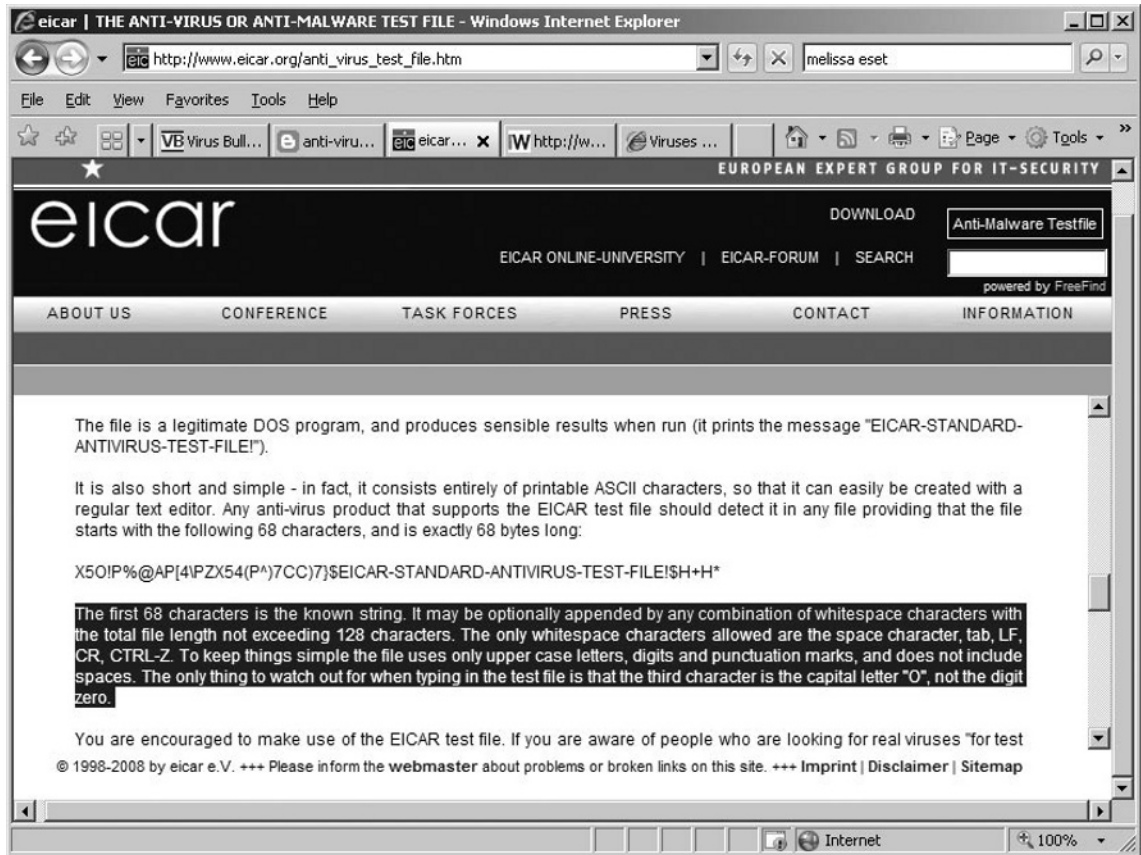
eicar | THE ANTI-VIRUS OR ANTI-MALWARE TEST FILE - Windows Internet Explorer

http://www.eicar.org/anti_virus_test_file.htm

melissa eset

File Edit View Favorites Tools Help

VB Virus Bull... anti-viru... eicar... W http://w... Viruses ...

Page Tools

EUROPEAN EXPERT GROUP FOR IT-SECURITY

eicar

DOWNLOAD

Anti-Malware Testfile

EICAR ONLINE-UNIVERSITY | EICAR-FORUM | SEARCH

powered by FreeFind

ABOUT US CONFERENCE TASK FORCES PRESS CONTACT INFORMATION

The file is a legitimate DOS program, and produces sensible results when run (it prints the message "EICAR-STANDARD-ANTIVIRUS-TEST-FILE!").

It is also short and simple - in fact, it consists entirely of printable ASCII characters, so that it can easily be created with a regular text editor. Any anti-virus product that supports the EICAR test file should detect it in any file providing that the file starts with the following 68 characters, and is exactly 68 bytes long:

X5O!P%@AP[4\PZX54(P^)7CC)7}$EICAR-STANDARD-ANTIVIRUS-TEST-FILE!$H+H*

The first 68 characters is the known string. It may be optionally appended by any combination of whitespace characters with the total file length not exceeding 128 characters. The only whitespace characters allowed are the space character, tab, LF, CR, CTRL-Z. To keep things simple the file uses only upper case letters, digits and punctuation marks, and does not include spaces. The only thing to watch out for when typing in the test file is that the third character is the capital letter "O", not the digit zero.

You are encouraged to make use of the EICAR test file. If you are aware of people who are looking for real viruses "for test

© 1998-2008 by eicar e.V. +++ Please inform the webmaster about problems or broken links on this site. +++ Imprint | Disclaimer | Sitemap

Internet

100%